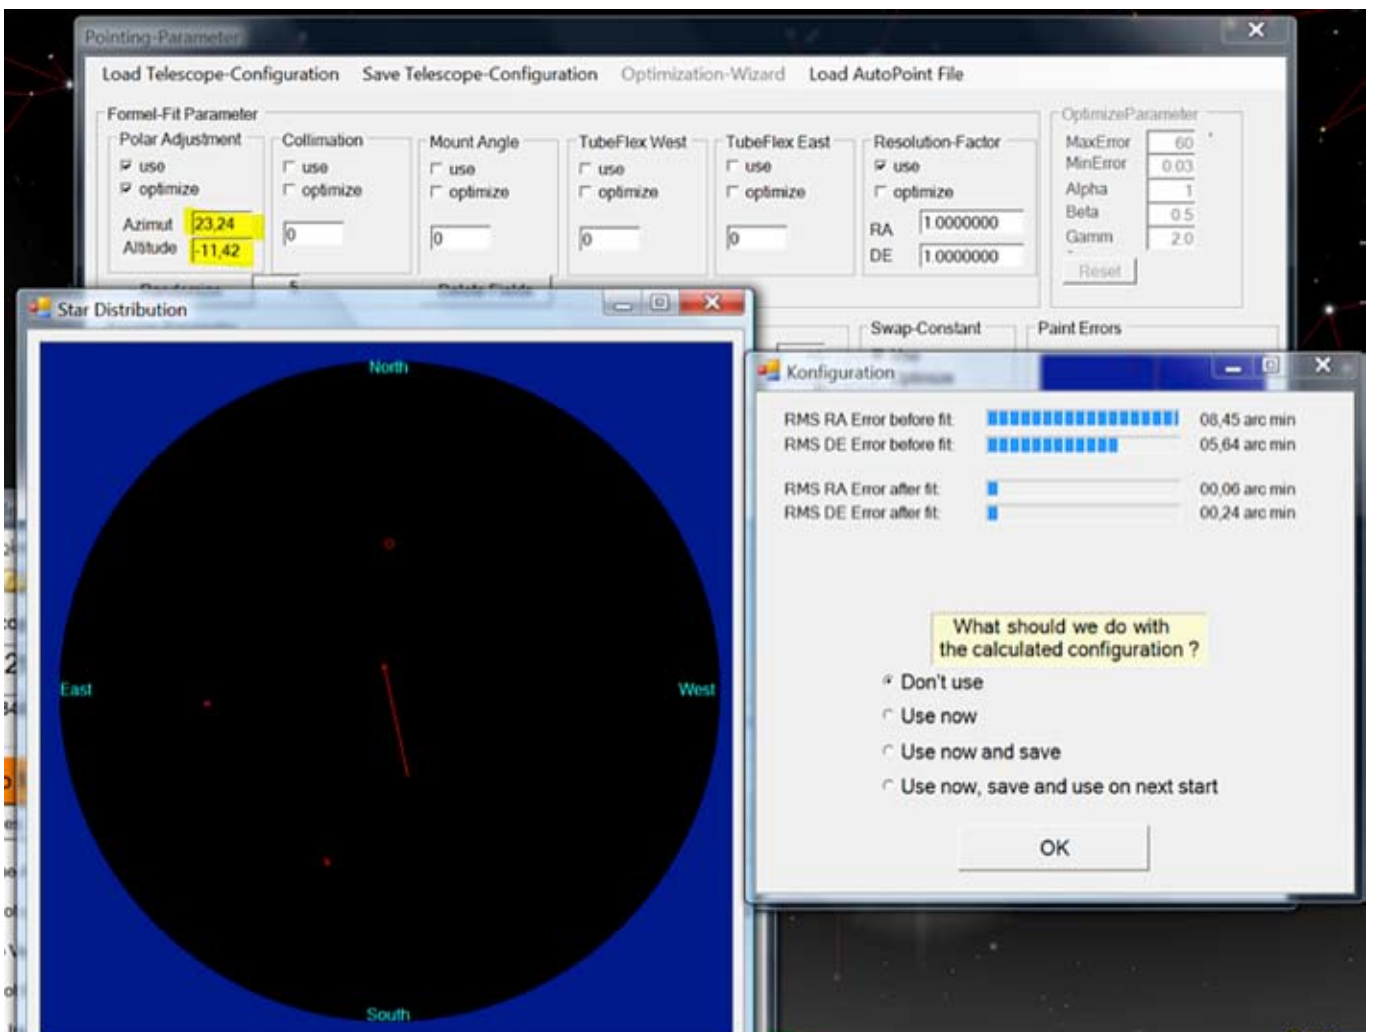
Pointing-Parameter

Load Telescope-Configuration Save Telescope-Configuration Optimization-Wizard Load AutoPoint File

Formel-Fit Parameter

Polar Adjustment
use
optimize
Azimut 23,24
Altitude -11,42

Collimation
use
optimize
0

Mount Angle
use
optimize
0

TubeFlex West
use
optimize
0

TubeFlex East
use
optimize
0

Resolution-Factor
use
optimize
RA 1.0000000
DE 1.0000000

OptimizeParameter
MaxError 60
MinError 0.03
Alpha 1
Beta 0.5
Gamm 2.0
Reset

Swap-Constant
Paint Errors

Star Distribution

North
East
West
South

Konfiguration

RMS RA Error before fit 08,45 arc min
RMS DE Error before fit 05,64 arc min

RMS RA Error after fit 00,06 arc min
RMS DE Error after fit 00,24 arc min

What should we do with the calculated configuration ?

Don't use
Use now
Use now and save
Use now, save and use on next start

OK